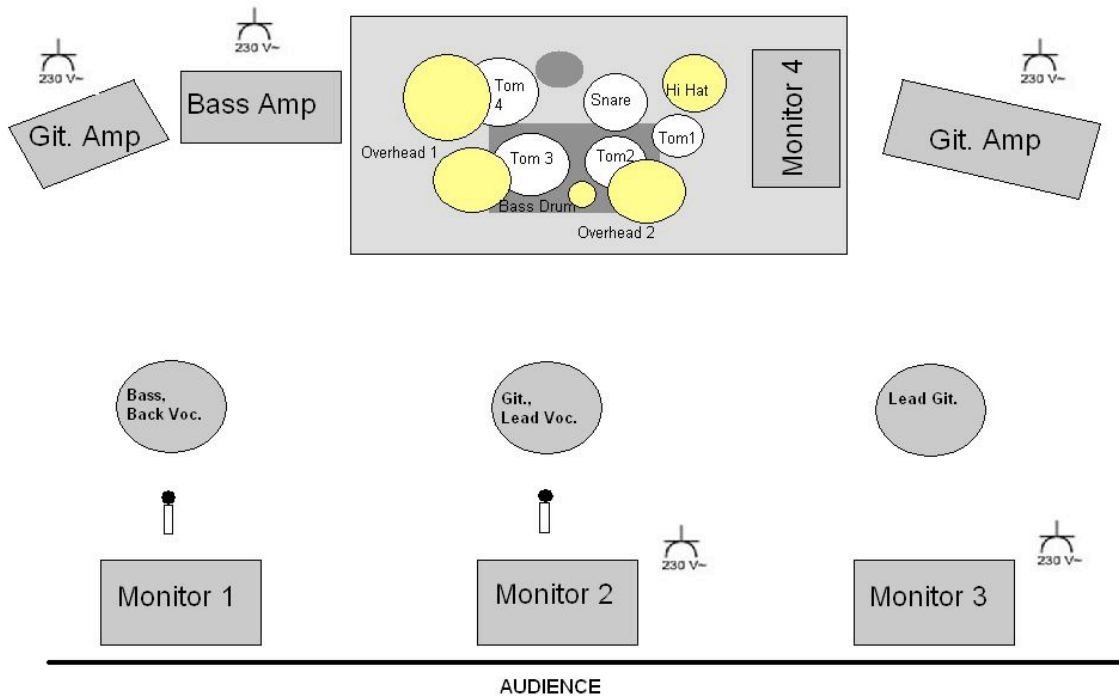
230 V~

230 V~

Git. Amp

Bass Amp

Tom 4

Snare

Hi Hat

Tom1

Overhead 1

Tom 3

Tom2

Bass Drum

Overhead 2

Monitor 4

230 V~

Git. Amp

Bass, Back Voc.

Git., Lead Voc.

Lead Git.

230 V~

230 V~

Monitor 1

Monitor 2

Monitor 3

AUDIENCE